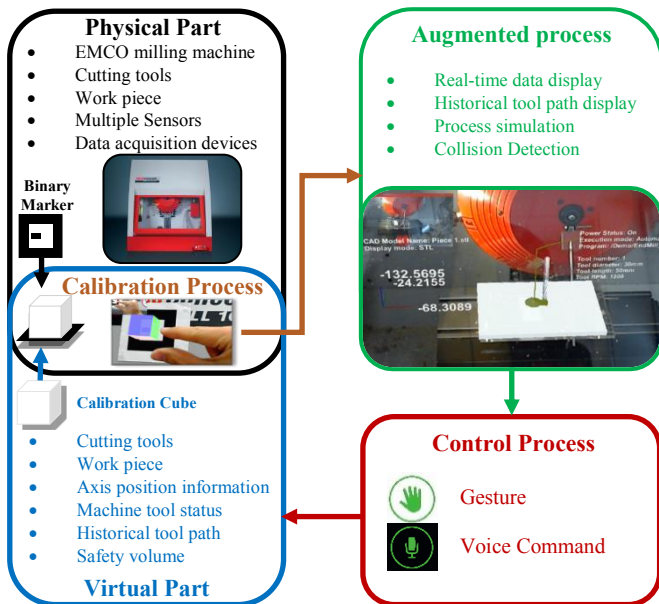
Physical Part
- EMCO milling machine
- Cutting tools
- Work piece
- Multiple Sensors
- Data acquisition devices

Binary Marker

Calibration Process

Calibration Cube
- Cutting tools
- Work piece
- Axis position information
- Machine tool status
- Historical tool path
- Safety volume

Virtual Part

Augmented process
- Real-time data display
- Historical tool path display
- Process simulation
- Collision Detection

CAD Model Name: Piece 1.stl
Display mode: STL
-132.5695
-24.2155
-68.3089
Power Status: On
Execution mode: Automatic
Program: /Demo/EmuMill
Tool number: 1
Tool diameter: 30mm
Tool length: 50mm
Tool RPM: 1000

Control Process
Gesture
Voice Command